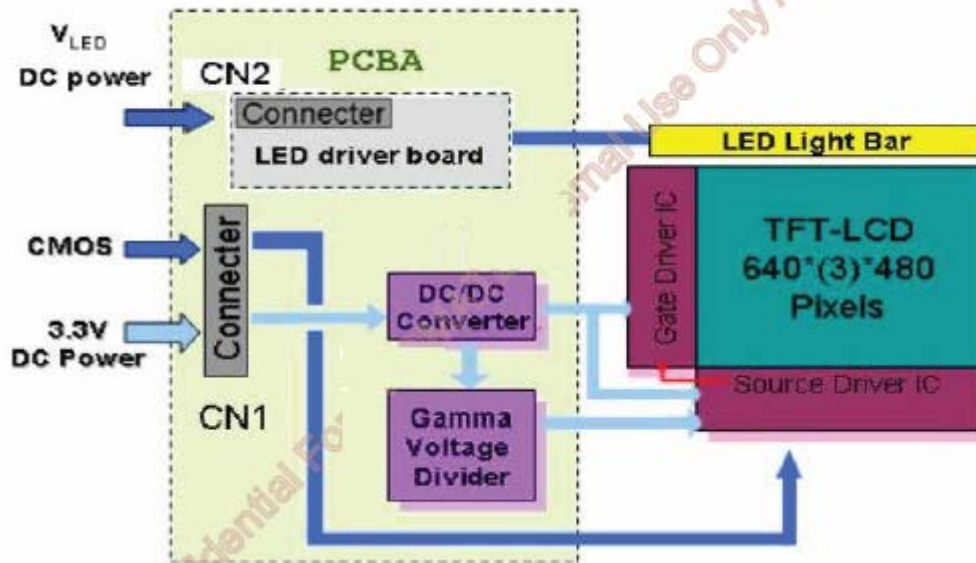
$V_{LED}$
DC power
CN2
PCBA
Connecter
LED driver board
LED Light Bar
CMOS
Connecter
3.3V
DC Power
CN1
DC/DC
Converter
Gamma
Voltage
Divider
Gate Driver IC
TFT-LCD
640*(3)*480
Pixels
Source Driver IC
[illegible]dential Fo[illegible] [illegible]rnal Use Only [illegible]